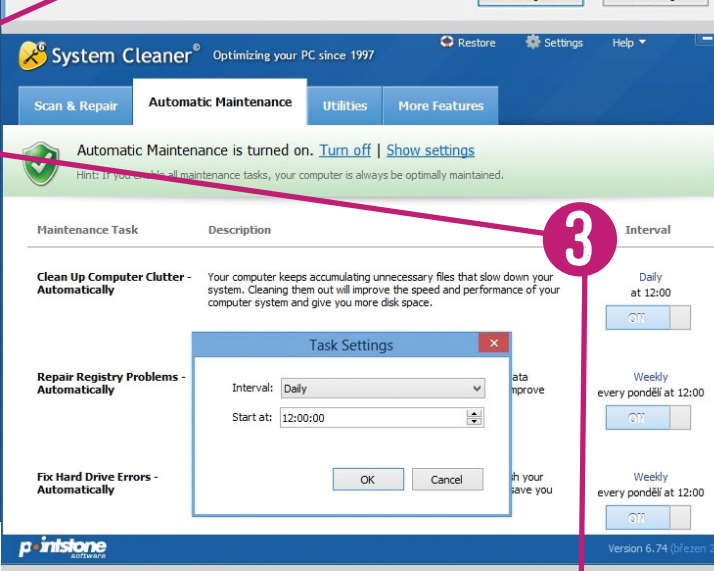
System Cleaner® Optimizing your PC since 1997

Restore Settings Help

Scan & Repair Automatic Maintenance Utilities More Features

Automatic Maintenance is turned on. Turn off | Show settings

Hint: If you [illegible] all maintenance tasks, your computer is always be optimally maintained.

3

| Maintenance Task | Description | Interval |
|---|---|---|
| Clean Up Computer Clutter - Automatically | Your computer keeps accumulating unnecessary files that slow down your system. Cleaning them out will improve the speed and performance of your computer system and give you more disk space. | Daily at 12:00 Off |
| Repair Registry Problems - Automatically | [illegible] ata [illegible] mprove | Weekly every pondělí at 12:00 Off |
| Fix Hard Drive Errors - Automatically | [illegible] h your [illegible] save you | Weekly every pondělí at 12:00 Off |

Task Settings

Interval: Daily

Start at: 12:00:00

OK Cancel

pointstone software

Version 6.74 (březen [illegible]